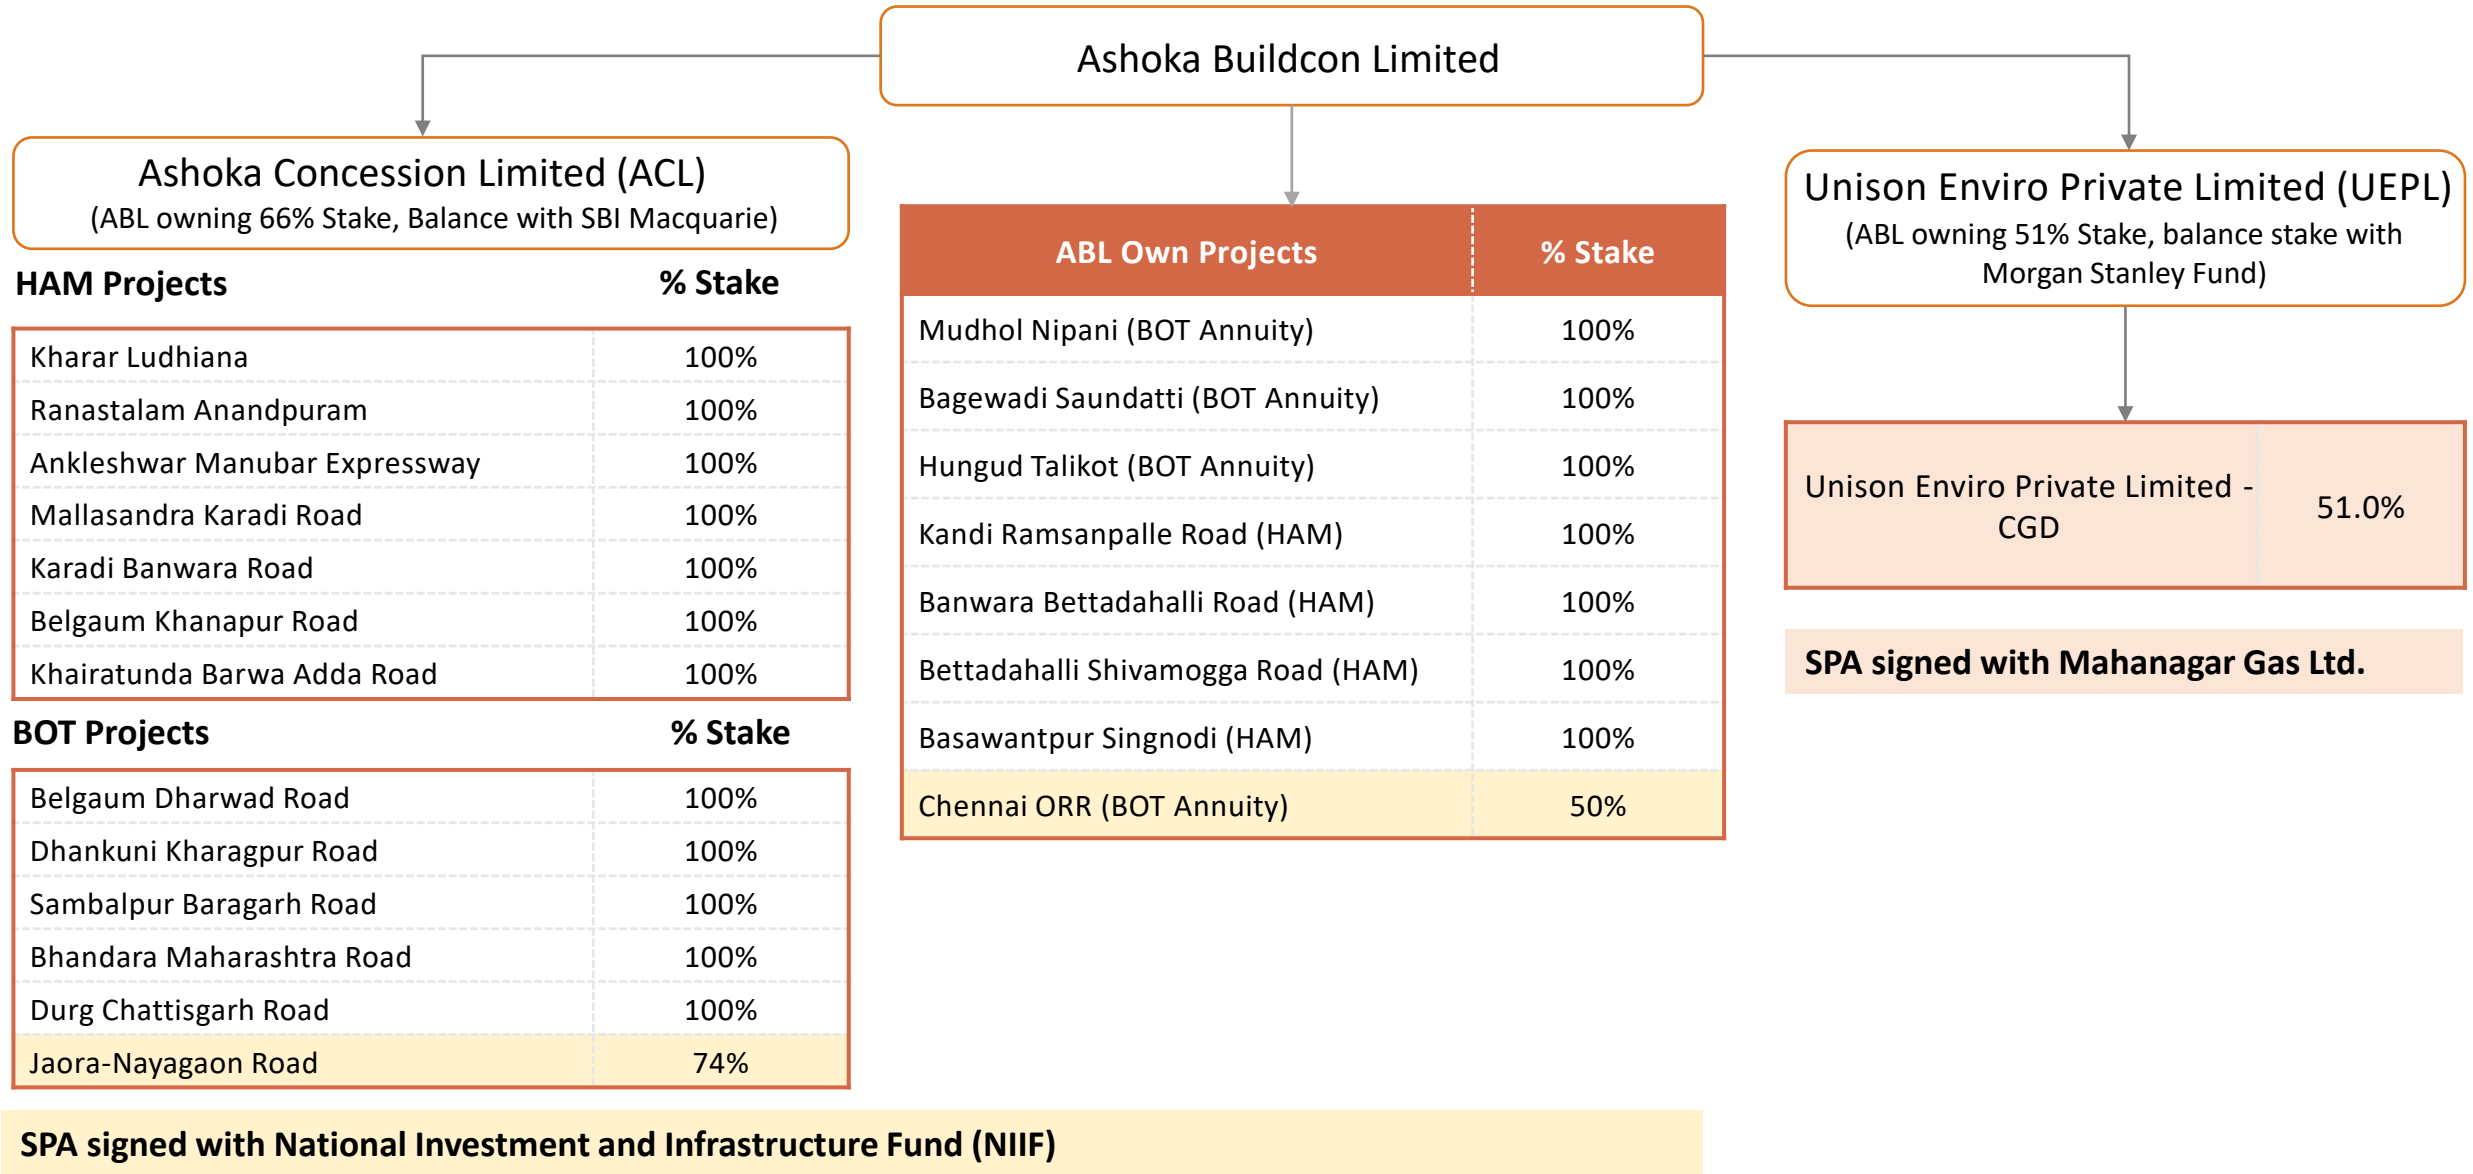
Ashoka Buildcon Limited

Ashoka Concession Limited (ACL)
(ABL owning 66% Stake, Balance with SBI Macquarie)

| HAM Projects | % Stake |
|---|---|
| Kharar Ludhiana | 100% |
| Ranastalam Anandpuram | 100% |
| Ankleshwar Manubar Expressway | 100% |
| Mallasandra Karadi Road | 100% |
| Karadi Banwara Road | 100% |
| Belgaum Khanapur Road | 100% |
| Khairatunda Barwa Adda Road | 100% |

| BOT Projects | % Stake |
|---|---|
| Belgaum Dharwad Road | 100% |
| Dhankuni Kharagpur Road | 100% |
| Sambalpur Baragarh Road | 100% |
| Bhandara Maharashtra Road | 100% |
| Durg Chattisgarh Road | 100% |
| Jaora-Nayagaon Road | 74% |

| ABL Own Projects | % Stake |
|---|---|
| Mudhol Nipani (BOT Annuity) | 100% |
| Bagewadi Saundatti (BOT Annuity) | 100% |
| Hungud Talikot (BOT Annuity) | 100% |
| Kandi Ramsanpalle Road (HAM) | 100% |
| Banwara Bettadahalli Road (HAM) | 100% |
| Bettadahalli Shivamogga Road (HAM) | 100% |
| Basawantpur Singnodi (HAM) | 100% |
| Chennai ORR (BOT Annuity) | 50% |

Unison Enviro Private Limited (UEPL)
(ABL owning 51% Stake, balance stake with Morgan Stanley Fund)

| Unison Enviro Private Limited - CGD | 51.0% |
|---|---|

SPA signed with Mahanagar Gas Ltd.

SPA signed with National Investment and Infrastructure Fund (NIIF)